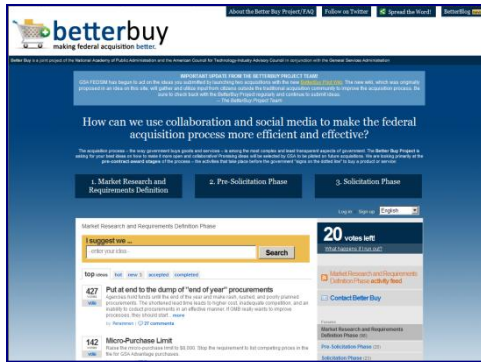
betterbuy
making federal acquisition better.

About the Better Buy Project/FAQ | Follow on Twitter | Spread the Word! | BetterBlog

Better Buy is a joint project of the National Academy of Public Administration and the American Council for Technology-Industry Advisory Council in conjunction with the General Services Administration

IMPORTANT UPDATE FROM THE BETTERBUY PROJECT TEAM:
GSA FEDSIM has begun to act on the ideas you submitted by launching two acquisitions with the new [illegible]. The new wiki, which was originally proposed in an idea on this site, will gather and utilize input from citizens outside the traditional acquisition community to improve the acquisition process. Be sure to check back with the BetterBuy Project regularly and continue to submit ideas.
- The BetterBuy Project Team

How can we use collaboration and social media to make the federal acquisition process more efficient and effective?

The acquisition process – the way government buys goods and services – is among the most complex and least transparent aspects of government. The Better Buy Project is asking for your best ideas on how to make it more open and collaborative. Promising ideas will be selected by GSA to be piloted on future acquisitions. We are looking primarily at the pre-contract award stages of the process – the activities that take place before the government "signs on the dotted line" to buy a product or service.

1. Market Research and Requirements Definition
2. Pre-Solicitation Phase
3. Solicitation Phase

Log in | Sign up | English

Market Research and Requirements Definition Phase

I suggest we ...
enter your idea
Search

top ideas | hot | new | accepted | completed

427 votes
vote
Put at end to the dump of "end of year" procurements
Agencies hold funds until the end of the year and make rush, rushed, and poorly planned procurements. The shortened lead time leads to higher cost, inadequate competition, and an inability to conduct procurements in an effective manner. If OMB really wants to improve processes, this should start... more
by Retainer | 27 comments

142 votes
vote
Micro-Purchase Limit
Raise the micro-purchase limit to $8,000. Stop the requirement to list competing prices in the file for GSA advantage purchases.

20 votes left!
What happens if I run out?

Market Research and Requirements Definition Phase activity feed

Contact Better Buy

Forums
Market Research and Requirements Definition Phase (88)
Pre-Solicitation Phase (29)
Solicitation Phase (21)